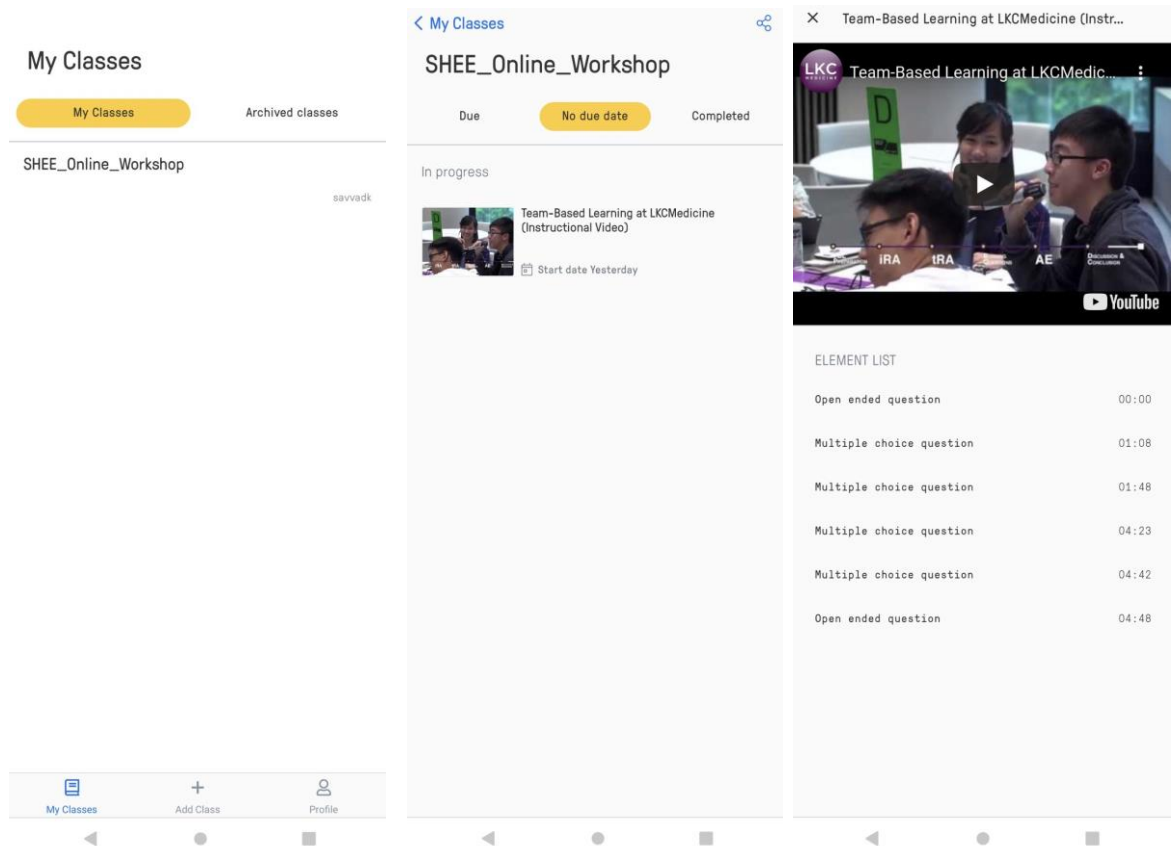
My Classes

My Classes

Archived classes

SHEE_Online_Workshop

savvadk

My Classes

Add Class

Profile

< My Classes

SHEE_Online_Workshop

Due

No due date

Completed

In progress

Team-Based Learning at LKCMedicine (Instructional Video)

Start date Yesterday

× Team-Based Learning at LKCMedicine (Instr...

LKC MEDICINE

Team-Based Learning at LKCMedic...

D

iRA

tRA

AE

Discussion & Conclusion

YouTube

ELEMENT LIST

| | |
|---|---|
| Open ended question | 00:00 |
| Multiple choice question | 01:08 |
| Multiple choice question | 01:48 |
| Multiple choice question | 04:23 |
| Multiple choice question | 04:42 |
| Open ended question | 04:48 |